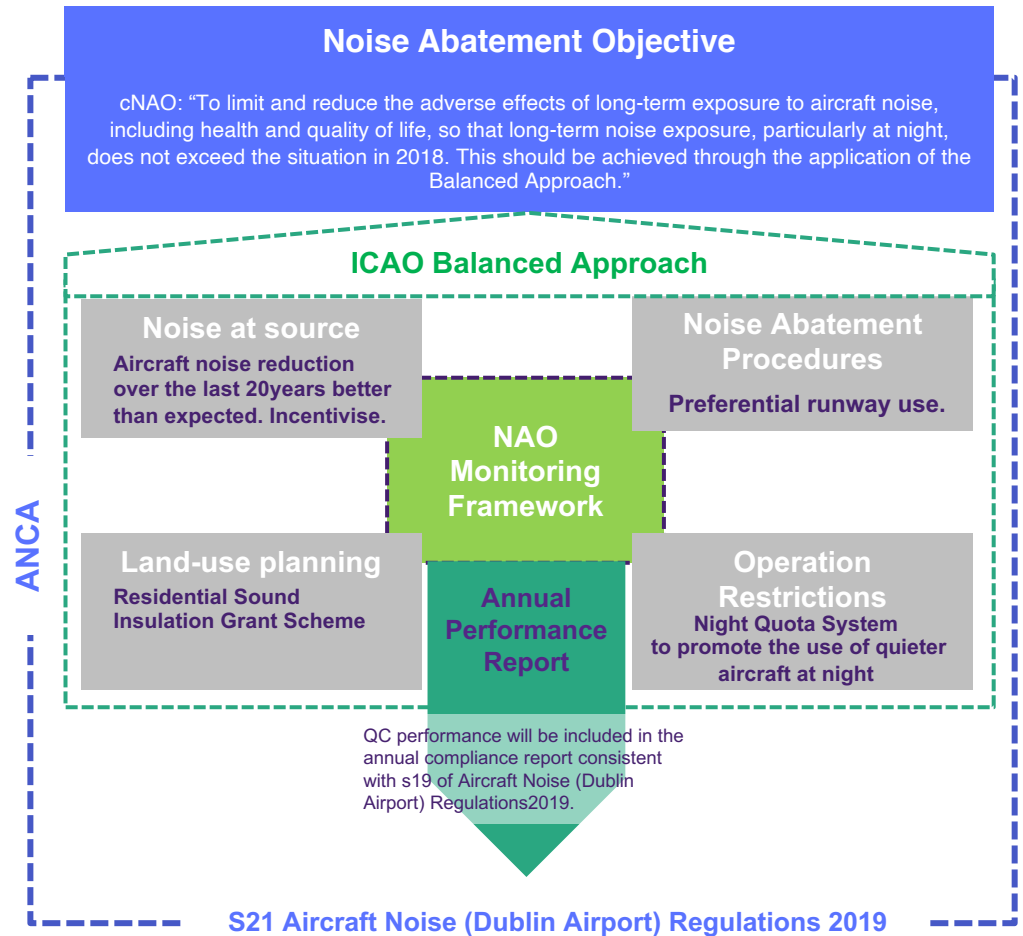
Noise Abatement Objective

cNAO: “To limit and reduce the adverse effects of long-term exposure to aircraft noise, including health and quality of life, so that long-term noise exposure, particularly at night, does not exceed the situation in 2018. This should be achieved through the application of the Balanced Approach.”

ICAO Balanced Approach

Noise at source
Aircraft noise reduction over the last 20years better than expected. Incentivise.

Noise Abatement Procedures
Preferential runway use.

NAO Monitoring Framework

Land-use planning
Residential Sound Insulation Grant Scheme

Annual Performance Report

Operation Restrictions
Night Quota System to promote the use of quieter aircraft at night

QC performance will be included in the annual compliance report consistent with s19 of Aircraft Noise (Dublin Airport) Regulations2019.

ANCA

S21 Aircraft Noise (Dublin Airport) Regulations 2019